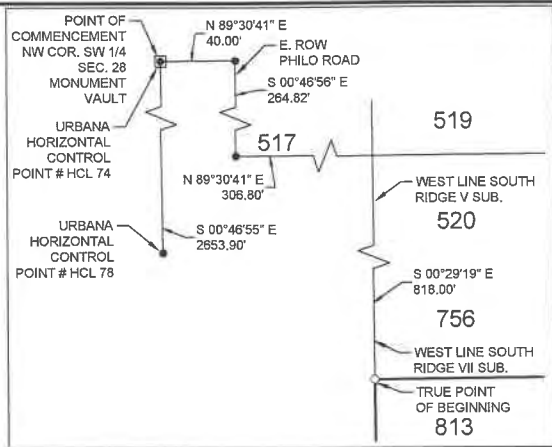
POINT OF COMMENCEMENT NW COR. SW 1/4 SEC. 28 MONUMENT VAULT

N 89°30'41" E 40.00'

E. ROW PHILO ROAD

S 00°46'56" E 264.82'

URBANA HORIZONTAL CONTROL POINT # HCL 74

517

519

N 89°30'41" E 306.80'

WEST LINE SOUTH RIDGE V SUB.

520

URBANA HORIZONTAL CONTROL POINT # HCL 78

S 00°46'55" E 2653.90'

S 00°29'19" E 818.00'

756

WEST LINE SOUTH RIDGE VII SUB.

TRUE POINT OF BEGINNING

813